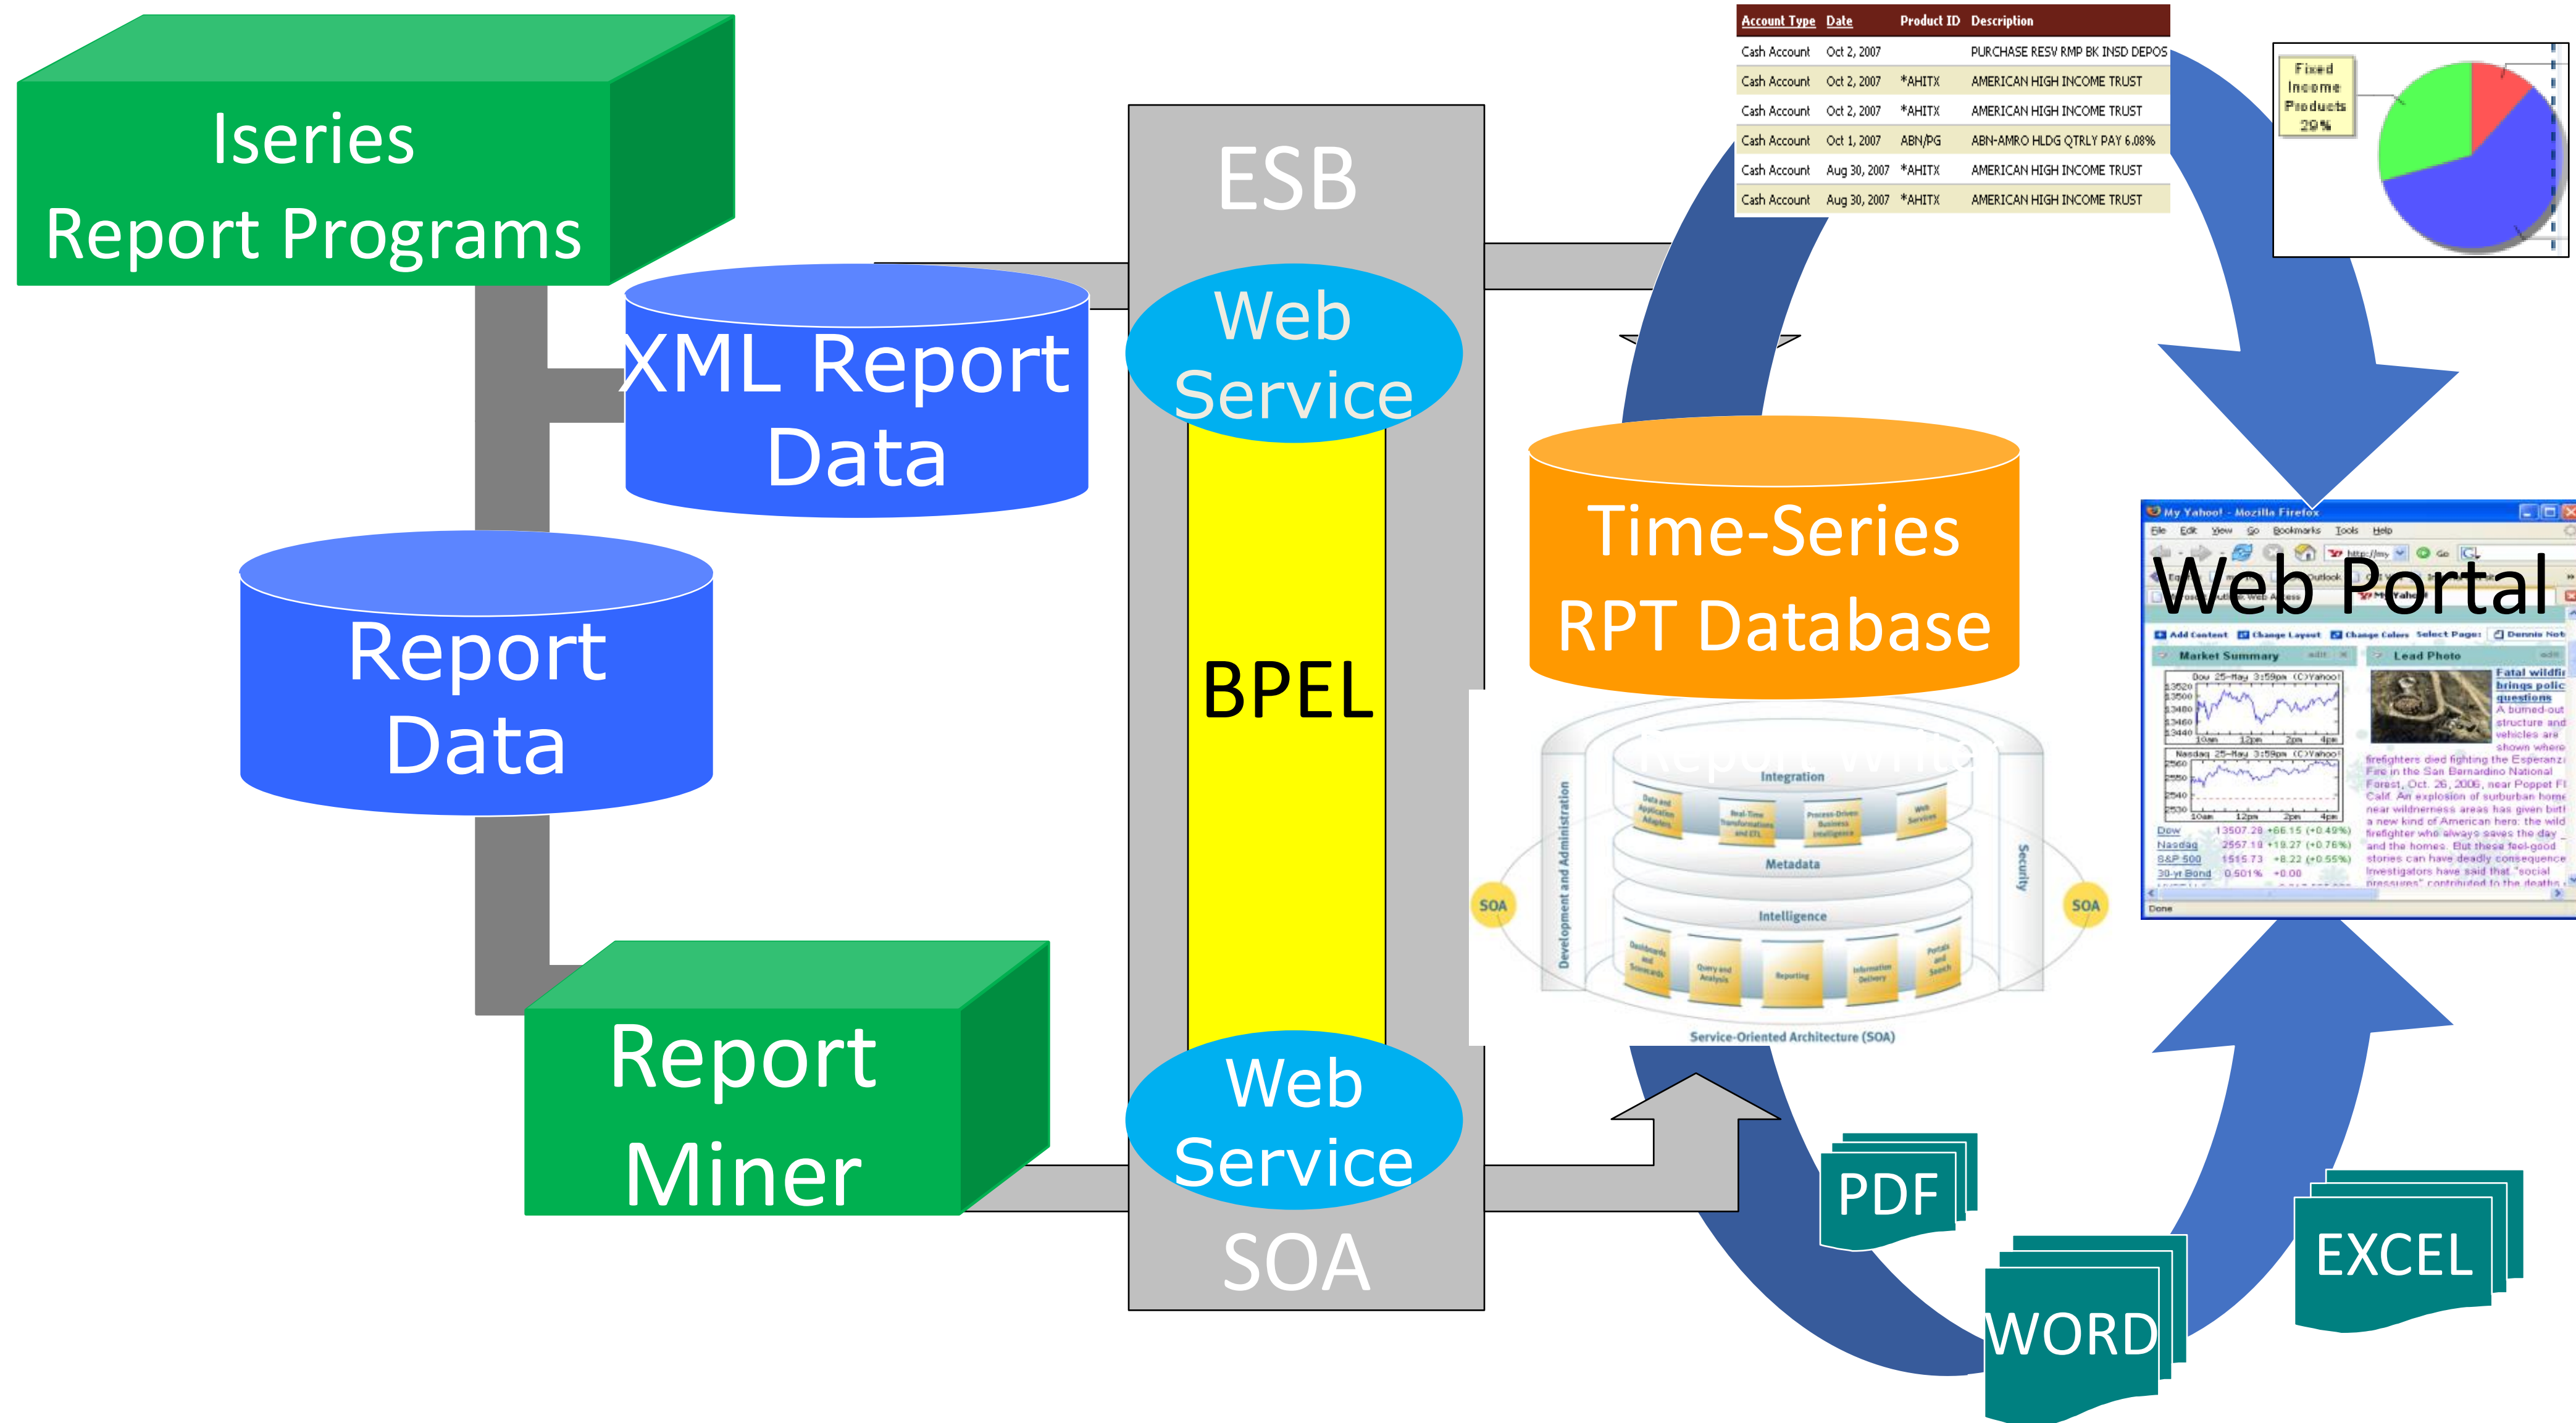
Iseries
Report Programs

XML Report
Data

Report
Data

Report
Miner

ESB

Web
Service

BPEL

Web
Service

SOA

| Account Type | Date | Product ID | Description |
|---|---|---|---|
| Cash Account | Oct 2, 2007 | | PURCHASE RESV RMP BK INSD DEPOS |
| Cash Account | Oct 2, 2007 | *AHITX | AMERICAN HIGH INCOME TRUST |
| Cash Account | Oct 2, 2007 | *AHITX | AMERICAN HIGH INCOME TRUST |
| Cash Account | Oct 1, 2007 | ABN/PG | ABN-AMRO HLDG QTRLY PAY 6.08% |
| Cash Account | Aug 30, 2007 | *AHITX | AMERICAN HIGH INCOME TRUST |
| Cash Account | Aug 30, 2007 | *AHITX | AMERICAN HIGH INCOME TRUST |

Fixed Income Products 29%

Time-Series
RPT Database

Integration
Data and Application Adapters
Real-Time Transformations and ETL
Process-Driven Business Intelligence
Web Services
Metadata
Intelligence
Dashboards and Scorecards
Query and Analysis
Reporting
Information Delivery
Portals and Search
Development and Administration
Security
SOA
SOA
Service-Oriented Architecture (SOA)

My Yahoo! - Mozilla Firefox
File Edit View Go Bookmarks Tools Help
Web Portal
Add Content Change Layout Change Colors Select Page:
Market Summary
Lead Photo
Fatal wildfire brings police questions
A burned-out structure and vehicles are shown where firefighters died fighting the Esperanza Fire in the San Bernardino National Forest, Oct. 26, 2006, near Poppet Flats, Calif. An explosion of suburban homes near wildreness areas has given birth a new kind of American hero: the wild firefighter who always saves the day and the homes. But these feel-good stories can have deadly consequences. Investigators have said that "social pressures" contributed to the deaths
Dow 13507.28 +66.15 (+0.49%)
Nasdaq 2557.19 +19.27 (+0.76%)
S&P 500 1515.73 +8.22 (+0.55%)
30-yr Bond 0.501% +0.00
Done

PDF
WORD
EXCEL